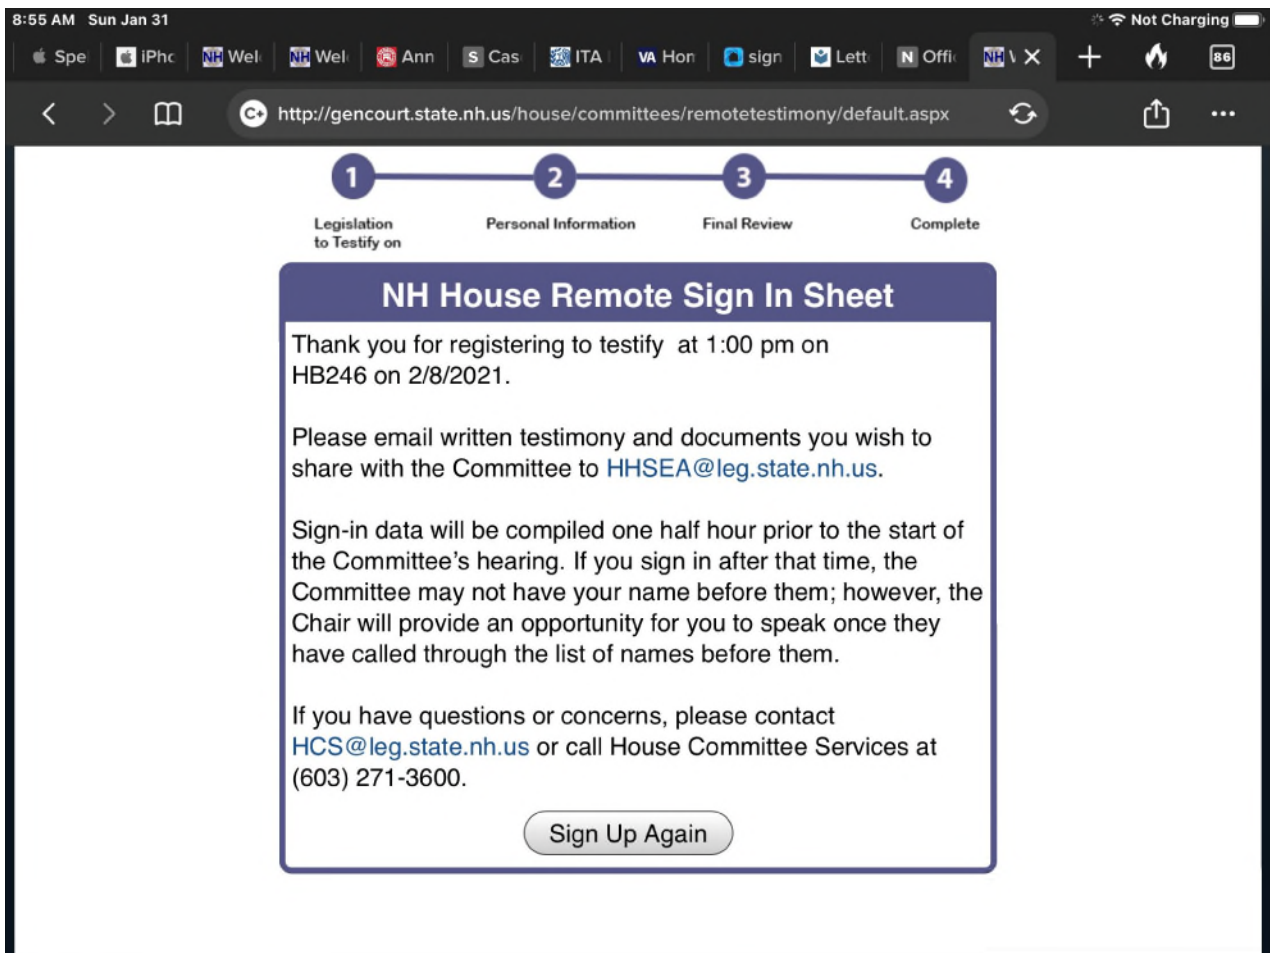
8:55 AM Sun Jan 31

Not Charging

Spe | iPhc | Wel | Wel | Ann | Cas | ITA | Hon | sign | Lett | Offi | NH \ ×

86

http://gencourt.state.nh.us/house/committees/remotetestimony/default.aspx

1 Legislation to Testify on

2 Personal Information

3 Final Review

4 Complete

NH House Remote Sign In Sheet

Thank you for registering to testify at 1:00 pm on HB246 on 2/8/2021.

Please email written testimony and documents you wish to share with the Committee to HHSEA@leg.state.nh.us.

Sign-in data will be compiled one half hour prior to the start of the Committee's hearing. If you sign in after that time, the Committee may not have your name before them; however, the Chair will provide an opportunity for you to speak once they have called through the list of names before them.

If you have questions or concerns, please contact HCS@leg.state.nh.us or call House Committee Services at (603) 271-3600.

Sign Up Again